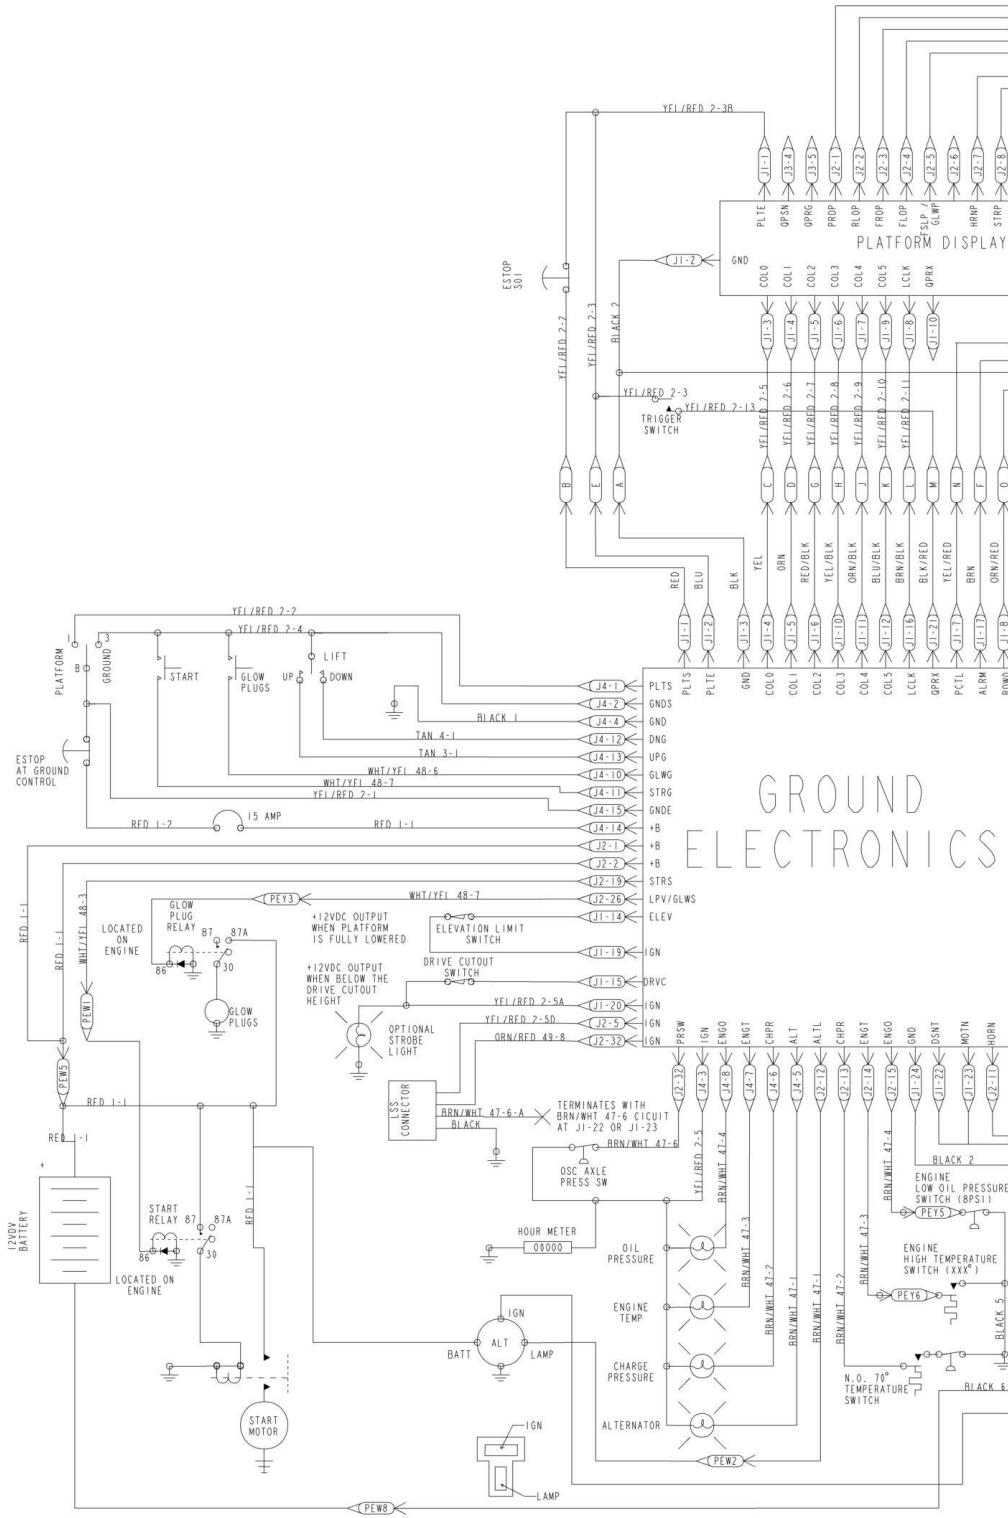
YEL/RED 2-3B

J1-1 J3-4 J3-5 J2-1 J2-2 J2-3 J2-4 J2-5 J2-6 J2-7 J2-8

PLTE QPSN QPRG PROP RLOP FROP FLOP FSLP / GLWP HRNP STRP

PLATFORM DISPLAY

GND

J1-2

COL0 COL1 COL2 COL3 COL4 COL5 LCLK QPRX

J1-3 J1-4 J1-5 J1-6 J1-7 J1-9 J1-8 J1-10

ESTOP S01

YEL/RED 2-7

YEL/RED 2-3

BLACK 2

YEL/RED 2-3

YEL/RED 2-13

TRIGGER SWITCH

YEL/RED 2-5 YEL/RED 2-6 YEL/RED 2-7 YEL/RED 2-8 YEL/RED 2-9 YEL/RED 2-10 YEL/RED 2-11

B E A C D G H J K L M N F O

RED BLU BLK YEL ORN RED/BLK YEL/BLK ORN/BLK BLU/BLK BRN/BLK BLK/RED YEL/RED BRN ORN/RED

J1-1 J1-2 J1-3 J1-4 J1-5 J1-6 J1-10 J1-11 J1-12 J1-16 J1-21 J1-7 J1-17 J1-8

PLTS PLTE GND COL0 COL1 COL2 COL3 COL4 COL5 LCLK QPRX PCTL ALRM ROWO

YEL/RED 2-2

YEL/RED 2-4

PLATFORM 1 B 3 GROUND

START

GLOW PLUGS

UP

LIFT

DOWN

J4-1 PLTS
J4-2 GNDS
BLACK 1
J4-4 GND
TAN 4-1
J4-12 DNG
TAN 3-1
J4-13 UPG
WHT/YEL 48-6
J4-10 GLWG
WHT/YEL 48-7
J4-11 STRG
YEL/RED 2-1
J4-15 GNDE
ESTOP AT GROUND CONTROL
RED 1-2
15 AMP
RED 1-1
J4-14 +B
J2-1 +B
J2-2 +B
J2-19 STRS
PEY3
WHT/YEL 48-7
J2-26 LPV/GLWS
J1-14 ELEV
J1-19 IGN
J1-15 DRVC
J1-20 IGN
J2-5 IGN
J2-32 IGN

GROUND ELECTRONICS

RED 1-1

RED 1-1

WHT/YEL 48-3

LOCATED ON ENGINE

GLOW PLUG RELAY 87 87A

86 30

GLOW PLUGS

PEW1

+12VDC OUTPUT WHEN PLATFORM IS FULLY LOWERED

ELEVATION LIMIT SWITCH

+12VDC OUTPUT WHEN BELOW THE DRIVE CUTOUT HEIGHT

DRIVE CUTOUT SWITCH

YEL/RED 2-5A

YEL/RED 2-5D

ORN/RED 49-8

OPTIONAL STROBE LIGHT

PEW5

RED 1-1

RED 1-1

LSS CONNECTOR

BRN/WHT 47-6-A

BLACK

TERMINATES WITH BRN/WHT 47-6 CICUIT AT J1-22 OR J1-23

BRN/WHT 47-6

OSC AXLE PRESS SW

PRSW IGN ENGO ENGT CHPR ALT ALTL CHPR ENGT ENGO GND DSNT MOTN HORN

J2-32 J4-3 J4-8 J4-7 J4-6 J4-5 J2-12 J2-13 J2-14 J2-15 J1-24 J1-22 J1-23 J2-11

YEL/RED 2-5

BRN/WHT 47-4

BRN/WHT 47-3

BRN/WHT 47-2

BRN/WHT 47-1

BRN/WHT 47-1

BRN/WHT 47-2

BRN/WHT 47-3

BRN/WHT 47-4

BLACK 2

ENGINE LOW OIL PRESSURE SWITCH (8PSI)

PEY5

ENGINE HIGH TEMPERATURE SWITCH (XXX°)

PEY6

BLACK 5

BLACK 6

N.O. 70° TEMPERATURE SWITCH

12VDV BATTERY

START RELAY 87 87A

86 30

LOCATED ON ENGINE

RED 1-1

HOUR METER 00000

OIL PRESSURE

ENGINE TEMP

CHARGE PRESSURE

ALTERNATOR

IGN

BATT ALT LAMP

START MOTOR

IGN

LAMP

PEW2

PEW8